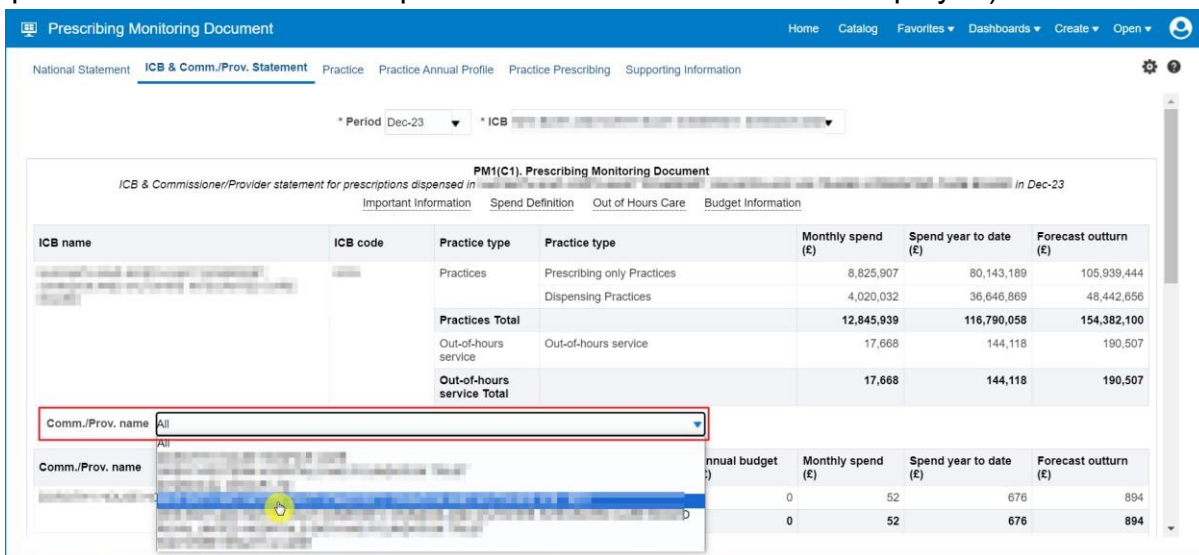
Prescribing Monitoring Document

Home Catalog Favorites ▾ Dashboards ▾ Create ▾ Open ▾

National Statement ICB & Comm./Prov. Statement Practice Practice Annual Profile Practice Prescribing Supporting Information

* Period Dec-23 * ICB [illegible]

PM1(C1). Prescribing Monitoring Document

ICB & Commissioner/Provider statement for prescriptions dispensed in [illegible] in Dec-23

Important Information Spend Definition Out of Hours Care Budget Information

| ICB name | ICB code | Practice type | Practice type | Monthly spend (£) | Spend year to date (£) | Forecast outturn (£) |
|---|---|---|---|---|---|---|
| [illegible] | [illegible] | Practices | Prescribing only Practices | 8,825,907 | 80,143,189 | 105,939,444 |
| | | | Dispensing Practices | 4,020,032 | 36,646,869 | 48,442,656 |
| | | Practices Total | | 12,845,939 | 116,790,058 | 154,382,100 |
| | | Out-of-hours service | Out-of-hours service | 17,668 | 144,118 | 190,507 |
| | | Out-of-hours service Total | | 17,668 | 144,118 | 190,507 |

Comm./Prov. name All

All
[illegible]

| Comm./Prov. name | Annual budget (£) | Monthly spend (£) | Spend year to date (£) | Forecast outturn (£) |
|---|---|---|---|---|
| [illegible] | 0 | 52 | 676 | 894 |
| | 0 | 52 | 676 | 894 |